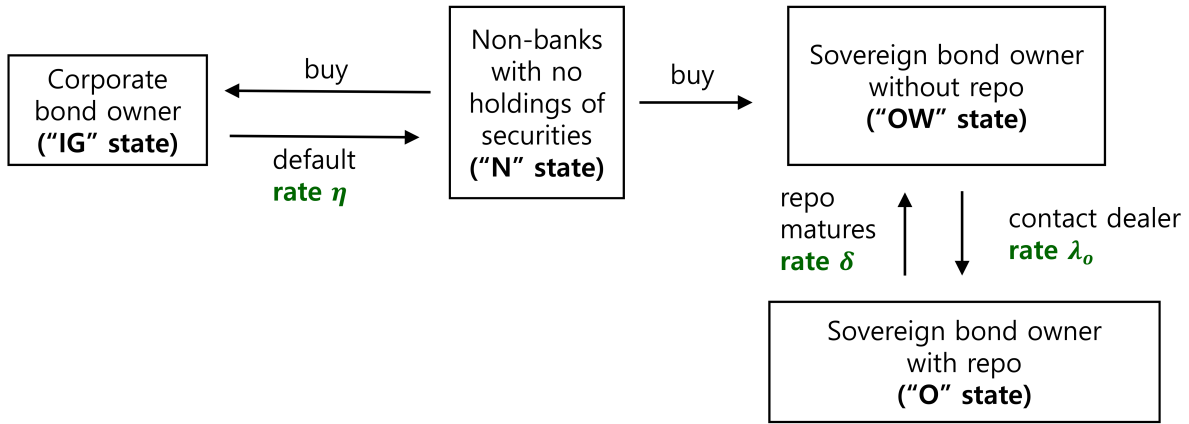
Corporate bond owner
(“IG” state)

buy

default
rate $\eta$

Non-banks with no holdings of securities
(“N” state)

buy

Sovereign bond owner without repo
(“OW” state)

repo matures
rate $\delta$

contact dealer
rate $\lambda_o$

Sovereign bond owner with repo
(“O” state)